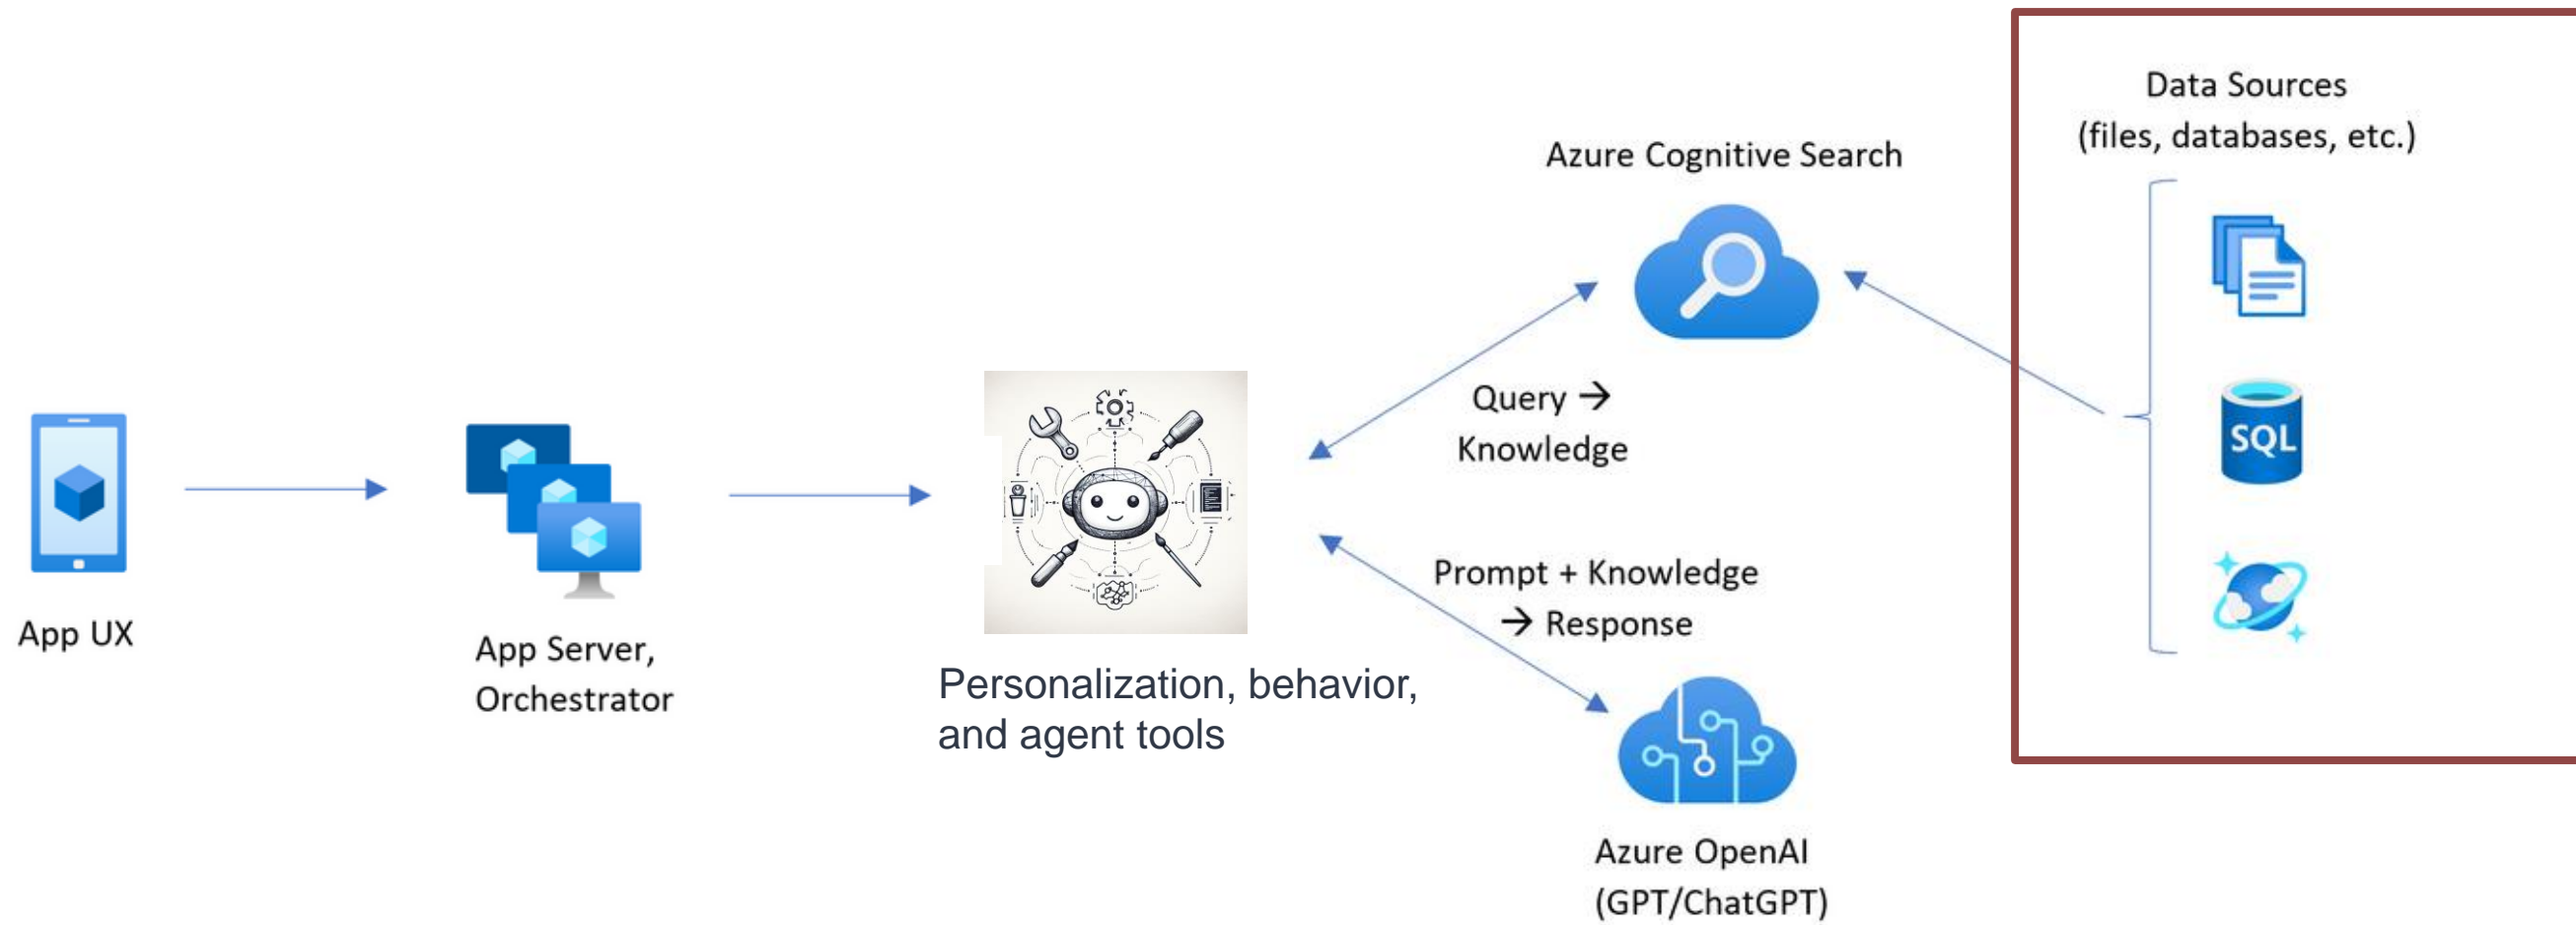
App UX

App Server, Orchestrator

Personalization, behavior, and agent tools

Azure Cognitive Search

Query → Knowledge

Prompt + Knowledge → Response

Azure OpenAI (GPT/ChatGPT)

Data Sources (files, databases, etc.)

SQL